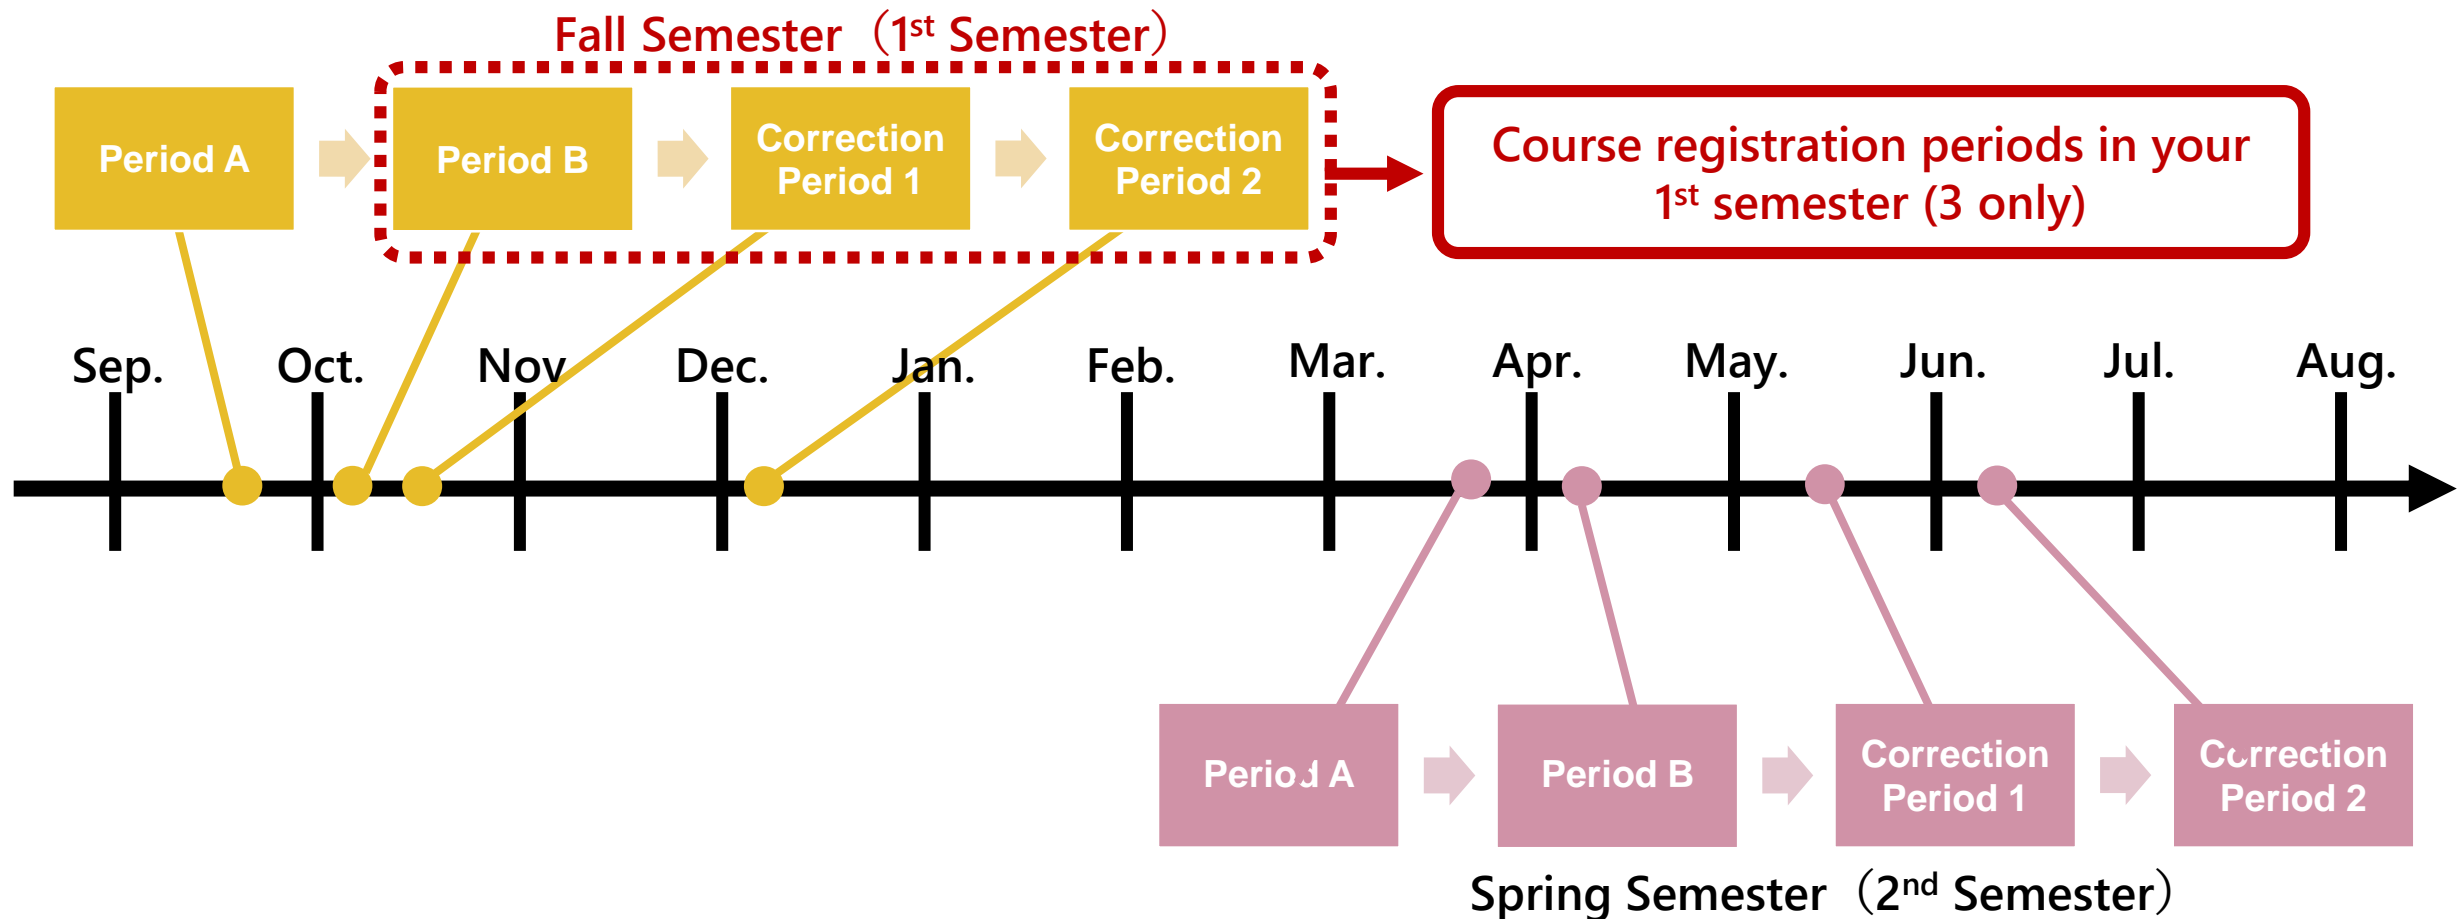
Fall Semester（1$^{st}$ Semester）

Period A

Period B

Correction Period 1

Correction Period 2

Course registration periods in your 1$^{st}$ semester (3 only)

Sep.
Oct.
Nov.
Dec.
Jan.
Feb.
Mar.
Apr.
May.
Jun.
Jul.
Aug.

Period A

Period B

Correction Period 1

Correction Period 2

Spring Semester（2$^{nd}$ Semester）